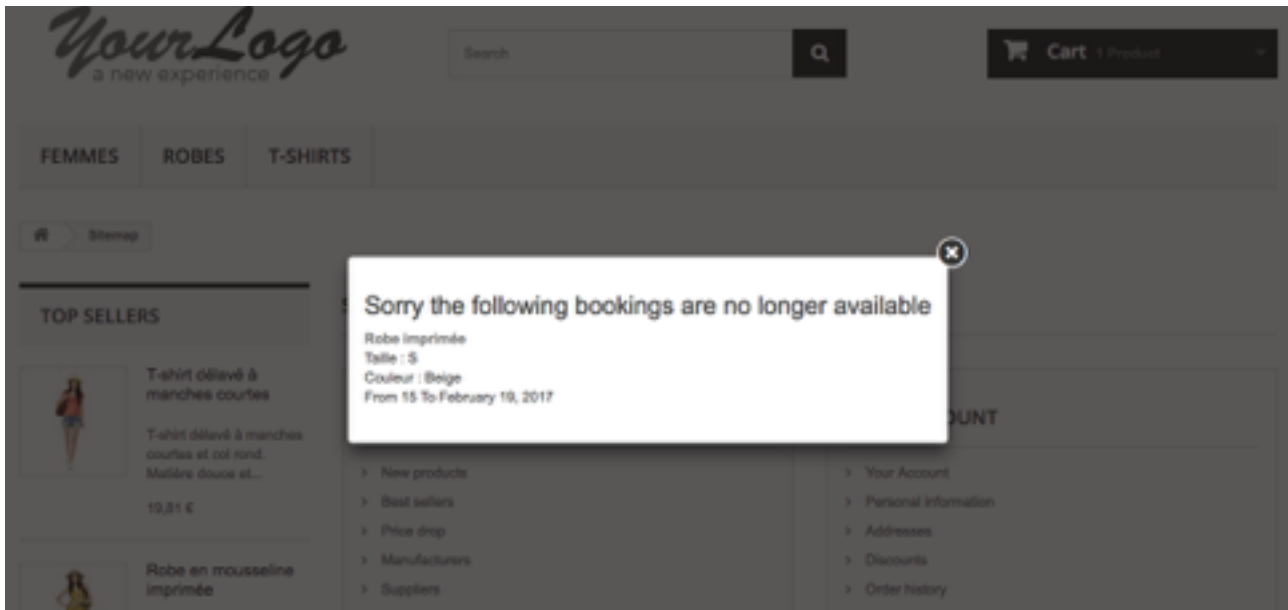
YourLogo
a new experience

Search

Cart 1 Product

FEMMES ROBES T-SHIRTS

Sitemap

TOP SELLERS

T-shirt délavé à manches courtes

T-shirt délavé à manches courtes et col rond. Matière douce et...

19,81 €

Robe en mousseline imprimée

Sorry the following bookings are no longer available

Robe imprimée
Taille : S
Couleur : Beige
From 15 To February 19, 2017

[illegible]OUNT

New products
Best sellers
Price drop
Manufacturers
Suppliers

Your Account
Personal information
Addresses
Discounts
Order history